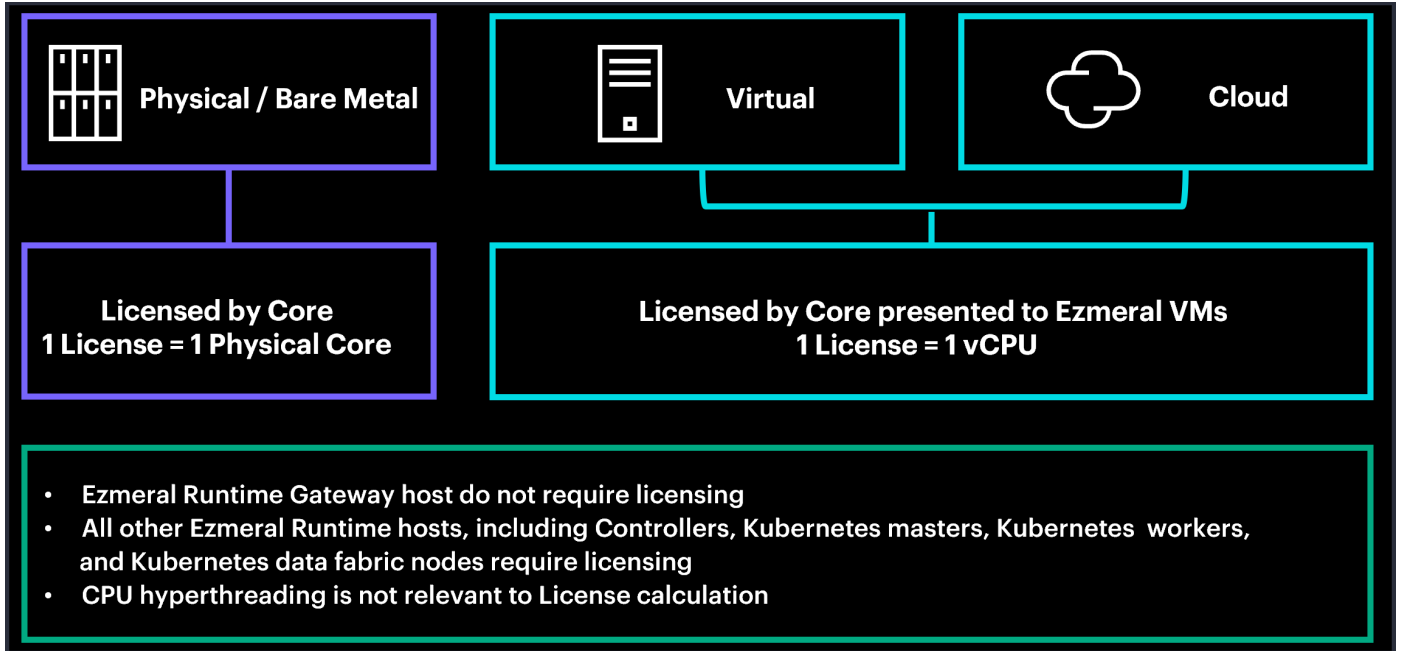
Physical / Bare Metal

Virtual

Cloud

Licensed by Core
1 License = 1 Physical Core

Licensed by Core presented to Ezmeral VMs
1 License = 1 vCPU

• Ezmeral Runtime Gateway host do not require licensing
• All other Ezmeral Runtime hosts, including Controllers, Kubernetes masters, Kubernetes workers, and Kubernetes data fabric nodes require licensing
• CPU hyperthreading is not relevant to License calculation